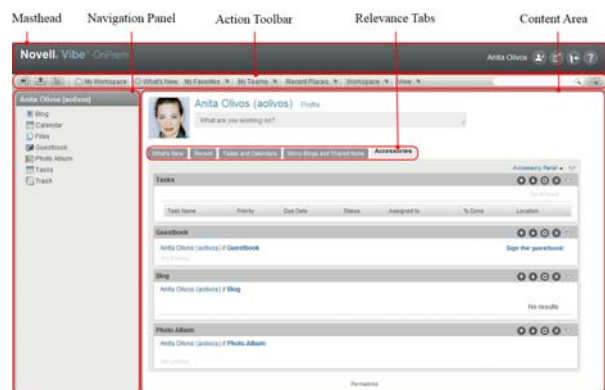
Masthead
Navigation Panel
Action Toolbar
Relevance Tabs
Content Area

Novell. Vibe OnPrem

Anita Olivos

My Workspace
What's New
My Favorites
My Teams
Recent Places
Workspace
View

Anita Olivos (aolivos)

Blog
Calendar
Files
Guestbook
Photo Album
Tasks
Trash

Anita Olivos (aolivos) Profile

What are you working on?

What's New
Recent
Tasks and Calendars
Micro-Blogs and Shared Items
Accessories

Accessory Panel

Tasks

| Task Name | Priority | Due Date | Status | Assigned to | % Done | Location |
|---|---|---|---|---|---|---|

Guestbook

Anita Olivos (aolivos) // Guestbook

Sign the guestbook

Blog

Anita Olivos (aolivos) // Blog

No results

Photo Album

Anita Olivos (aolivos) // Photo Album

Permalinks